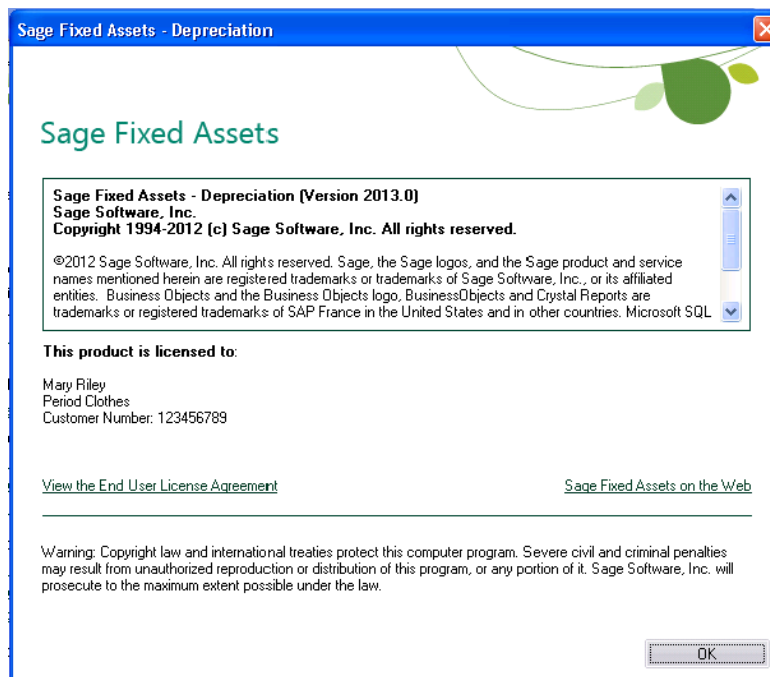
Sage Fixed Assets - Depreciation

Sage Fixed Assets

Sage Fixed Assets - Depreciation (Version 2013.0)
Sage Software, Inc.
Copyright 1994-2012 (c) Sage Software, Inc. All rights reserved.

©2012 Sage Software, Inc. All rights reserved. Sage, the Sage logos, and the Sage product and service names mentioned herein are registered trademarks or trademarks of Sage Software, Inc., or its affiliated entities. Business Objects and the Business Objects logo, BusinessObjects and Crystal Reports are trademarks or registered trademarks of SAP France in the United States and in other countries. Microsoft SQL

This product is licensed to:

Mary Riley
Period Clothes
Customer Number: 123456789

View the End User License Agreement

Sage Fixed Assets on the Web

Warning: Copyright law and international treaties protect this computer program. Severe civil and criminal penalties may result from unauthorized reproduction or distribution of this program, or any portion of it. Sage Software, Inc. will prosecute to the maximum extent possible under the law.

OK